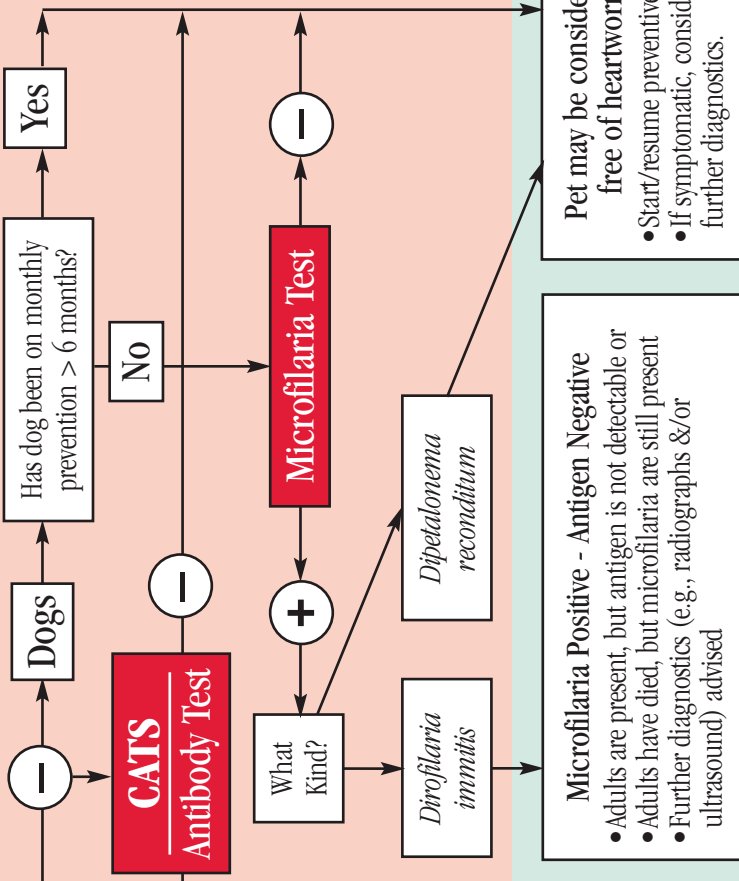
Dogs

Has dog been on monthly prevention > 6 months?

Yes

No

CATS
Antibody Test

Microfilaria Test

What Kind?

Dirofilaria immitis

Dipetalonema reconditum

Microfilaria Positive - Antigen Negative
• Adults are present, but antigen is not detectable or
• Adults have died, but microfilaria are still present
• Further diagnostics (e.g., radiographs &/or ultrasound) advised

Pet may be conside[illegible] free of heartwor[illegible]
• Start/resume preventiv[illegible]
• If symptomatic, consid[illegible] further diagnostics.